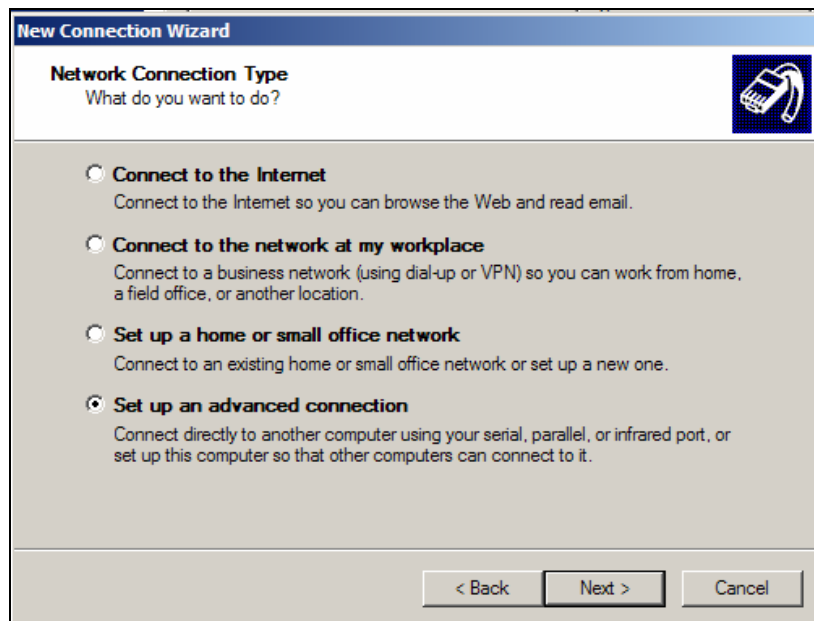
New Connection Wizard

Network Connection Type
What do you want to do?

Connect to the Internet
Connect to the Internet so you can browse the Web and read email.

Connect to the network at my workplace
Connect to a business network (using dial-up or VPN) so you can work from home, a field office, or another location.

Set up a home or small office network
Connect to an existing home or small office network or set up a new one.

Set up an advanced connection
Connect directly to another computer using your serial, parallel, or infrared port, or set up this computer so that other computers can connect to it.

< Back
Next >
Cancel